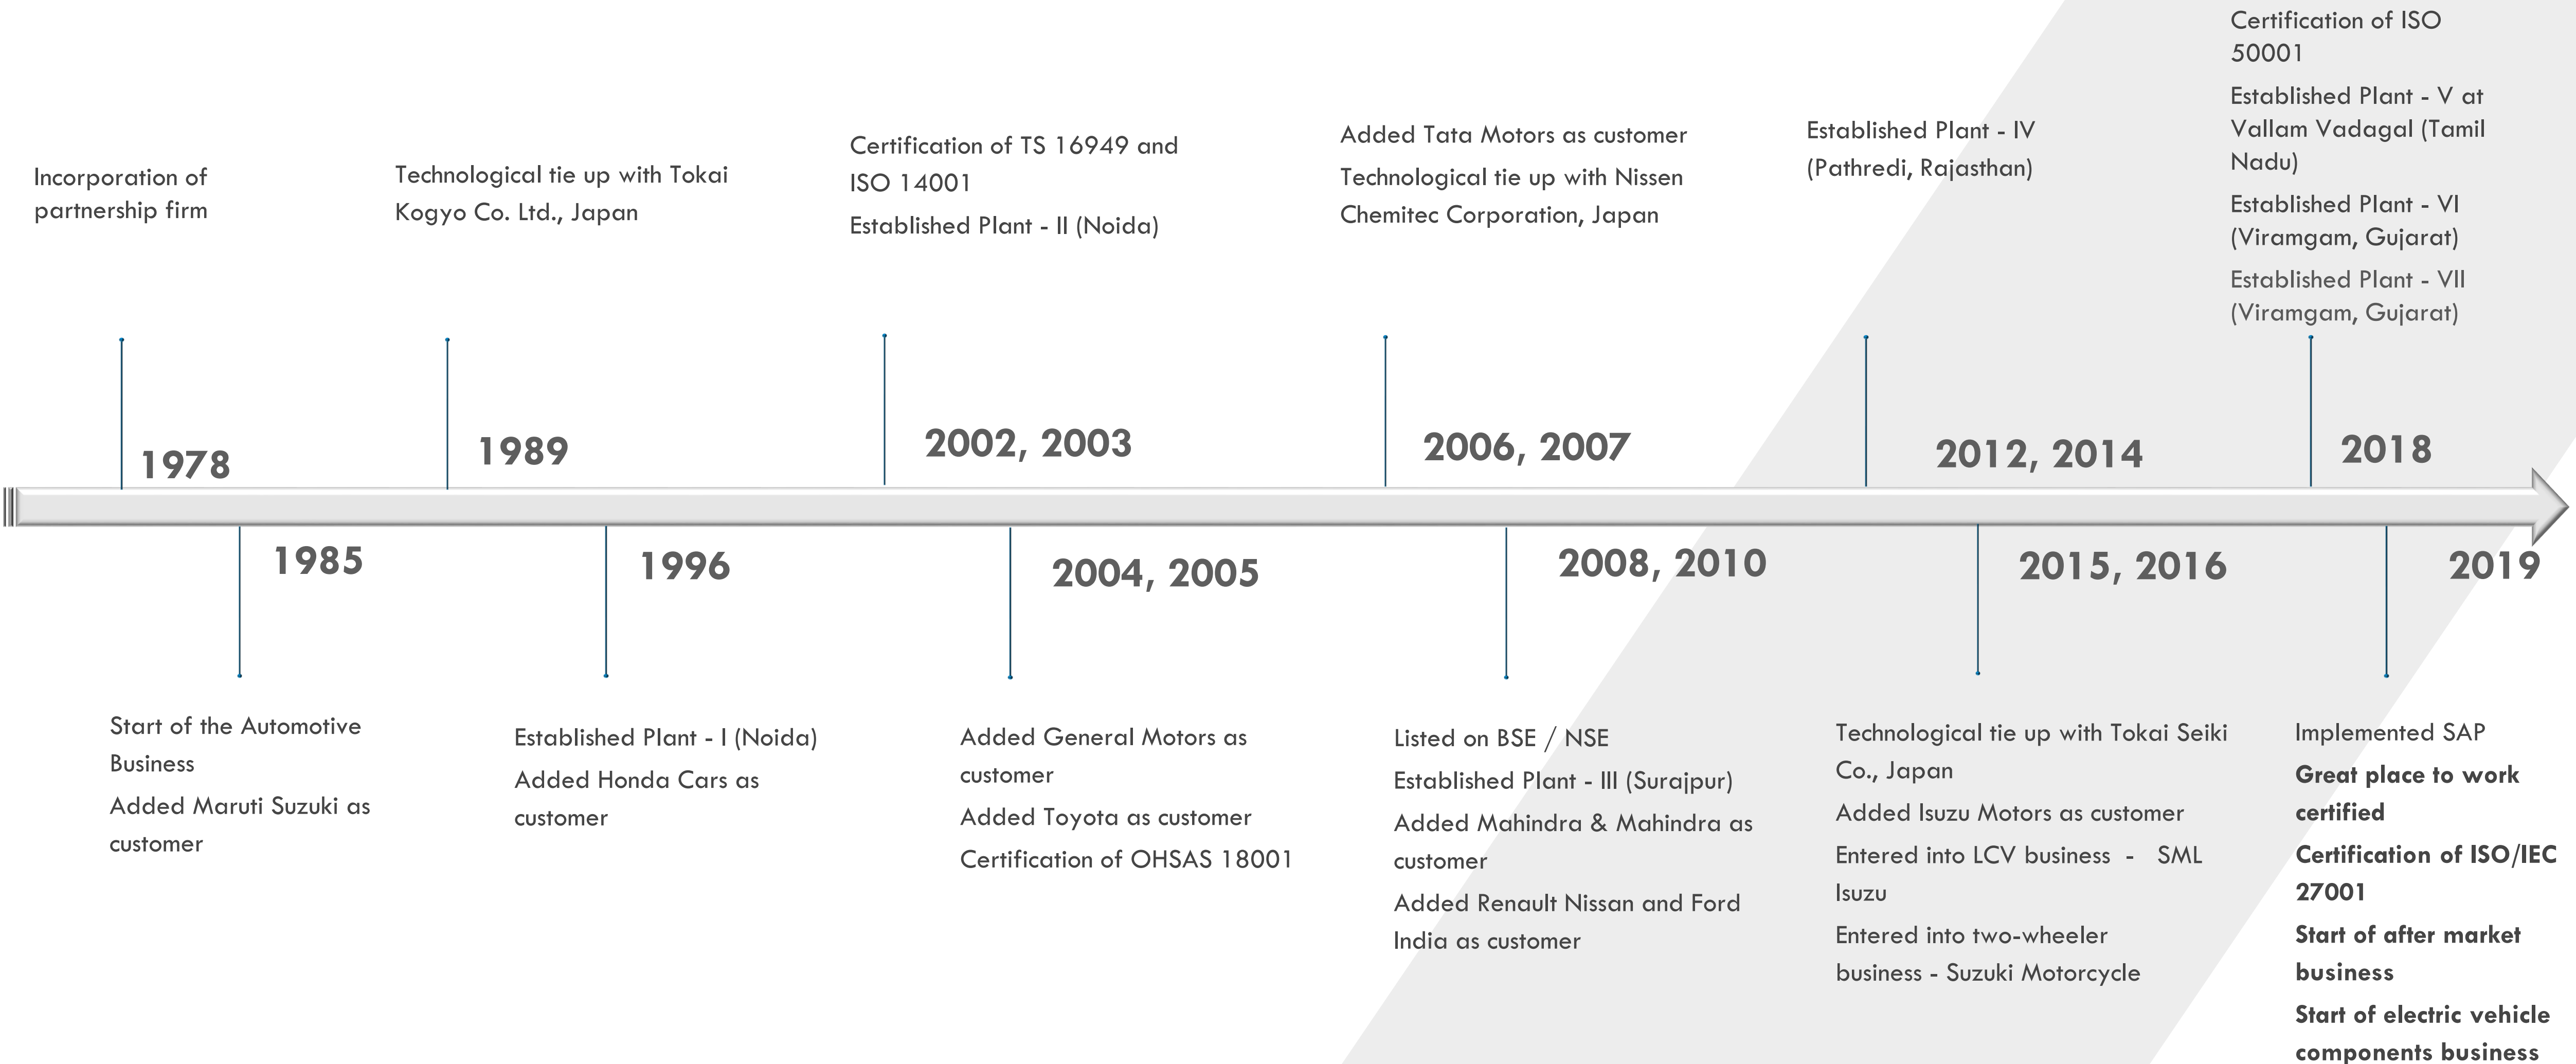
Incorporation of partnership firm

1978

Technological tie up with Tokai Kogyo Co. Ltd., Japan

1989

Certification of TS 16949 and ISO 14001

Established Plant - II (Noida)

2002, 2003

Added Tata Motors as customer

Technological tie up with Nissen Chemitec Corporation, Japan

2006, 2007

Established Plant - IV (Pathredi, Rajasthan)

2012, 2014

Certification of ISO 50001

Established Plant - V at Vallam Vadagal (Tamil Nadu)

Established Plant - VI (Viramgam, Gujarat)

Established Plant - VII (Viramgam, Gujarat)

2018

1985

Start of the Automotive Business

Added Maruti Suzuki as customer

1996

Established Plant - I (Noida)

Added Honda Cars as customer

2004, 2005

Added General Motors as customer

Added Toyota as customer

Certification of OHSAS 18001

2008, 2010

Listed on BSE / NSE

Established Plant - III (Surajpur)

Added Mahindra & Mahindra as customer

Added Renault Nissan and Ford India as customer

2015, 2016

Technological tie up with Tokai Seiki Co., Japan

Added Isuzu Motors as customer

Entered into LCV business - SML Isuzu

Entered into two-wheeler business - Suzuki Motorcycle

2019

Implemented SAP

Great place to work certified

Certification of ISO/IEC 27001

Start of after market business

Start of electric vehicle components business